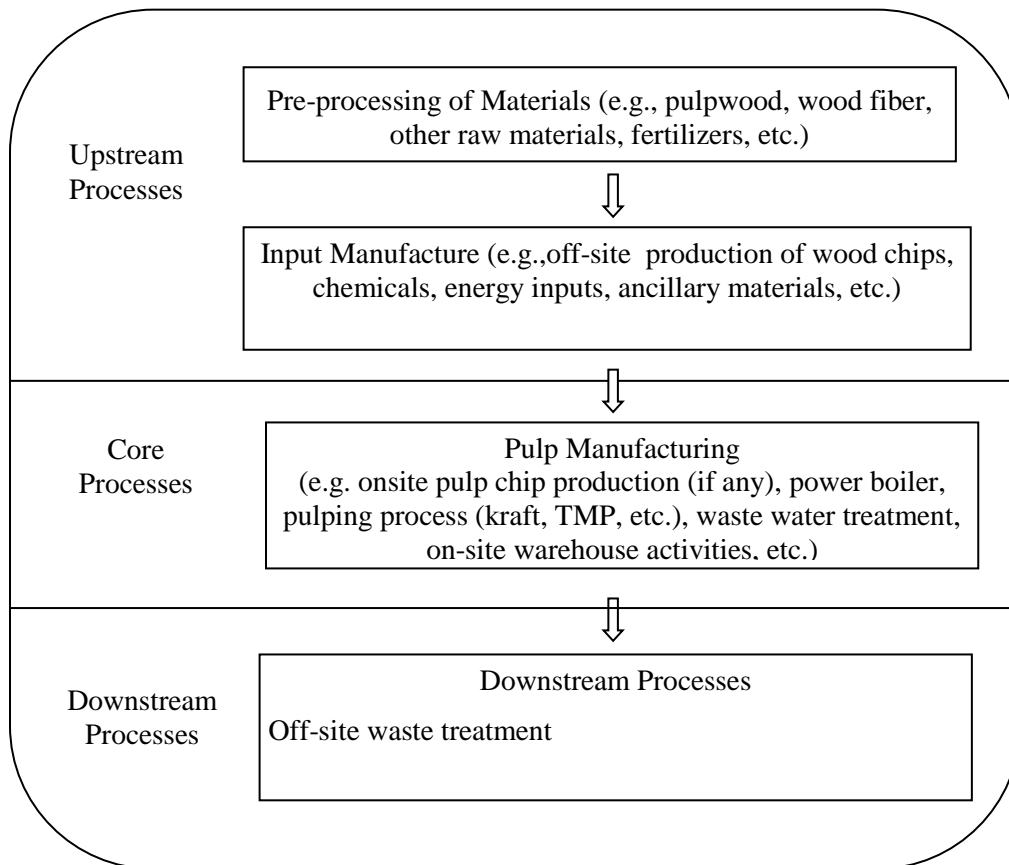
Upstream Processes

Pre-processing of Materials (e.g., pulpwood, wood fiber, other raw materials, fertilizers, etc.)

Input Manufacture (e.g.,off-site production of wood chips, chemicals, energy inputs, ancillary materials, etc.)

Core Processes

Pulp Manufacturing
(e.g. onsite pulp chip production (if any), power boiler, pulping process (kraft, TMP, etc.), waste water treatment, on-site warehouse activities, etc.)

Downstream Processes

Downstream Processes
Off-site waste treatment